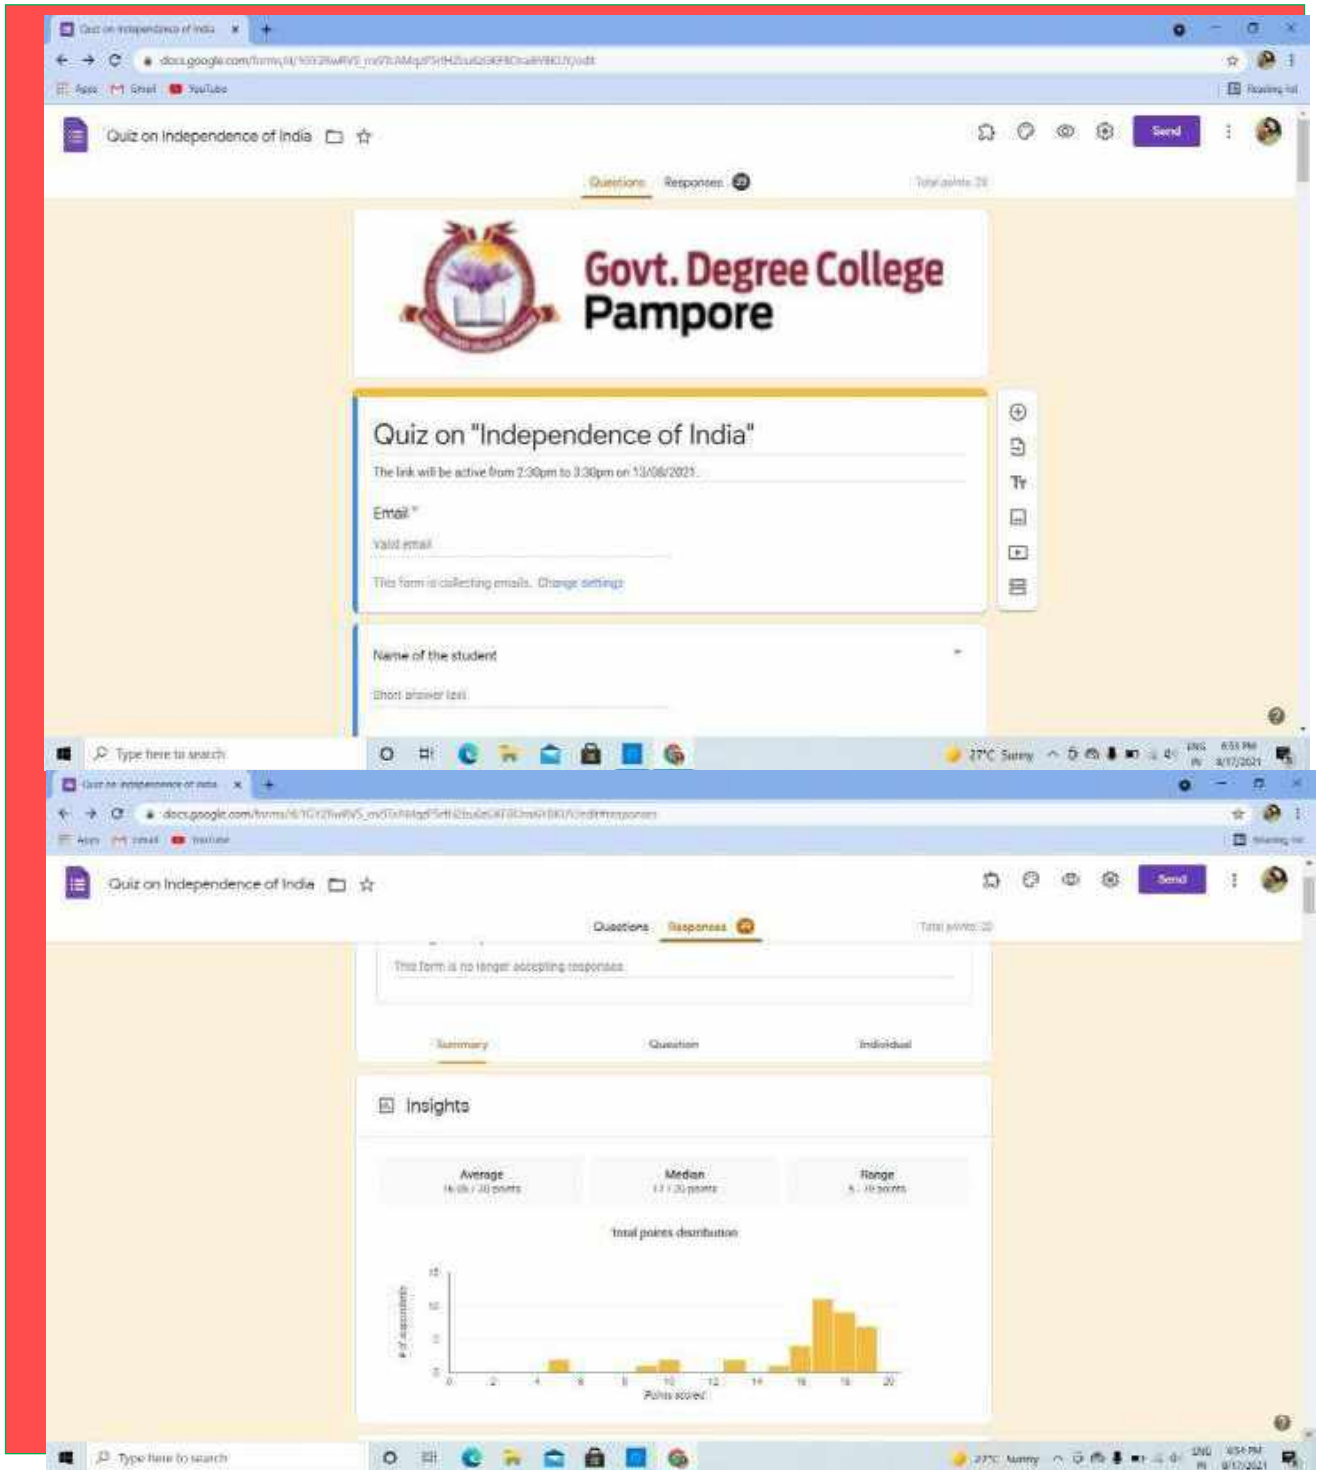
Quiz on Independence of India ×
docs.google.com/forms/d/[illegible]/edit
Apps Gmail YouTube
Reading list

Quiz on Independence of India
Send
Questions Responses
Total points: 20

Govt. Degree College
Pampore

Quiz on "Independence of India"
The link will be active from 2:30pm to 3:30pm on 13/08/2021.

Email *
Valid email
This form is collecting emails. Change settings

Name of the student
Short answer text

Type here to search
27°C Sunny ENG IN 8:53 PM 8/17/2021

Quiz on Independence of India ×
docs.google.com/forms/d/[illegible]/edit#responses
Apps Gmail YouTube
Reading list

Quiz on Independence of India
Send
Questions Responses
Total points: 20

This form is no longer accepting responses

Summary Question Individual

Insights

| Average | Median | Range |
|---|---|---|
| 16.06 / 20 points | 17 / 20 points | 5 - 19 points |

Total points distribution

15
10
5
0
# of respondents
0 2 4 6 8 10 12 14 16 18 20
Points scored

Type here to search
27°C Sunny ENG IN 8:54 PM 8/17/2021